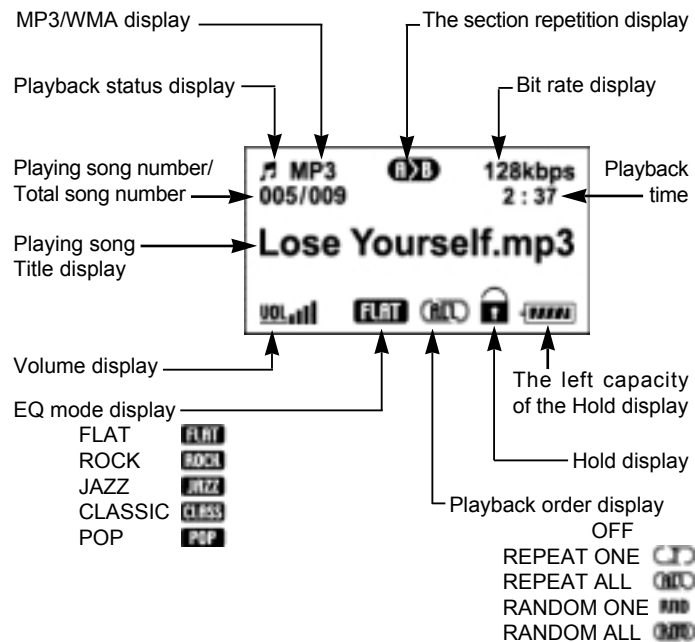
MP3/WMA display

The section repetition display

Playback status display

Bit rate display

Playing song number/ Total song number

♬ MP3 A▷B 128kbps
005/009 2 : 37

Playback time

Playing song Title display

Lose Yourself.mp3

VOL FLAT ALL

Volume display

The left capacity of the Hold display

EQ mode display
FLAT FLAT
ROCK ROCK
JAZZ JAZZ
CLASSIC CLASS
POP POP

Hold display

Playback order display
OFF
REPEAT ONE
REPEAT ALL ALL
RANDOM ONE RND
RANDOM ALL